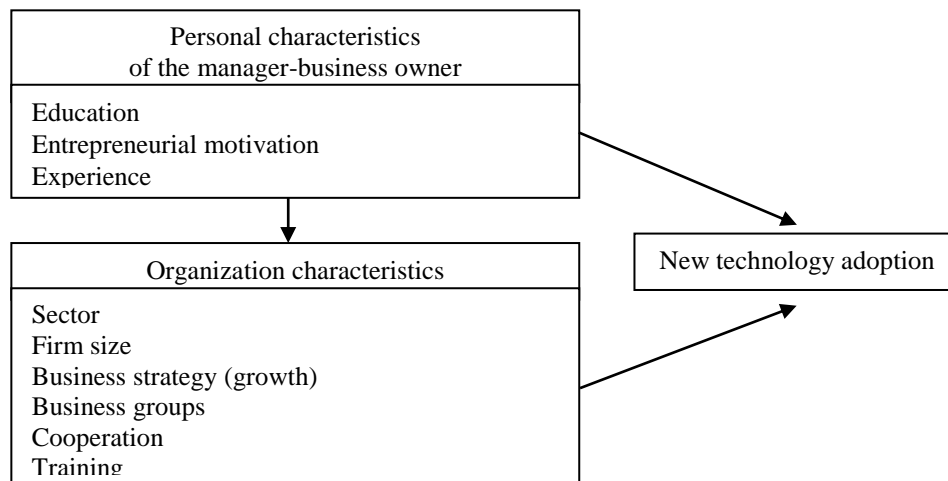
Personal characteristics
of the manager-business owner

Education
Entrepreneurial motivation
Experience

Organization characteristics

Sector
Firm size
Business strategy (growth)
Business groups
Cooperation
Training

New technology adoption